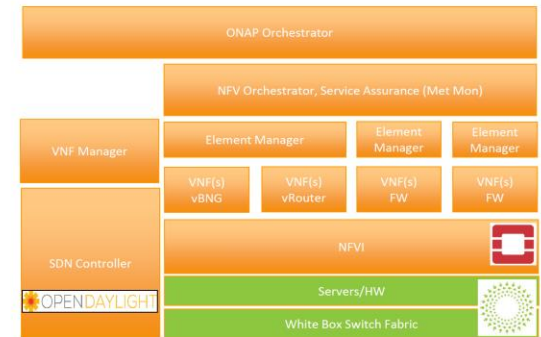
ONAP Orchestrator

NFV Orchestrator, Service Assurance (Met Mon)

VNF Manager

Element Manager

Element Manager

Element Manager

VNF(s) vBNG

VNF(s) vRouter

VNF(s) FW

VNF(s) FW

SDN Controller

OPENDAYLIGHT

NFVI

Servers/HW

White Box Switch Fabric